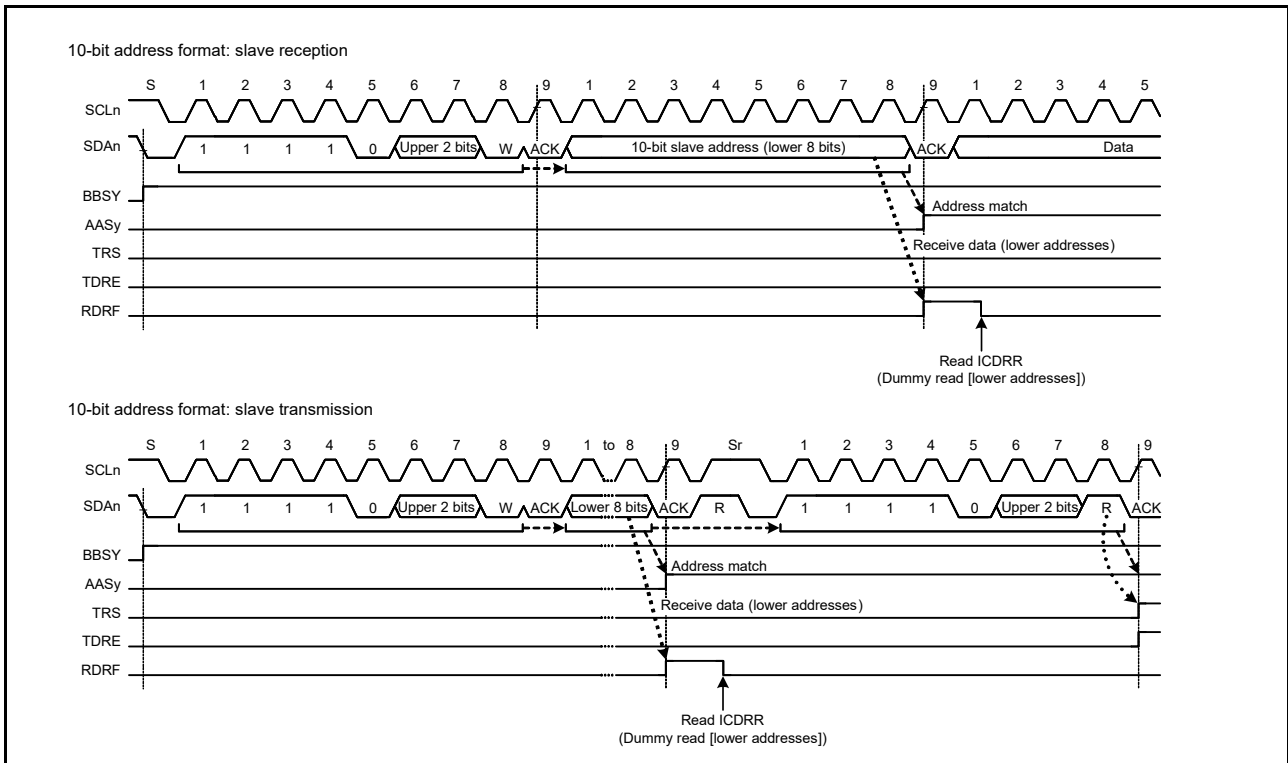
10-bit address format: slave reception

S 1 2 3 4 5 6 7 8 9 1 2 3 4 5 6 7 8 9 1 2 3 4 5

SCLn

SDAn 1 1 1 1 0 Upper 2 bits W ACK 10-bit slave address (lower 8 bits) ACK Data

BBSY

AASy

TRS

TDRE

RDRF

Address match

Receive data (lower addresses)

Read ICDRR
(Dummy read [lower addresses])

10-bit address format: slave transmission

S 1 2 3 4 5 6 7 8 9 1 to 8 9 Sr 1 2 3 4 5 6 7 8 9

SCLn

SDAn 1 1 1 1 0 Upper 2 bits W ACK Lower 8 bits ACK R 1 1 1 1 0 Upper 2 bits R ACK

BBSY

AASy

TRS

TDRE

RDRF

Address match

Receive data (lower addresses)

Read ICDRR
(Dummy read [lower addresses])